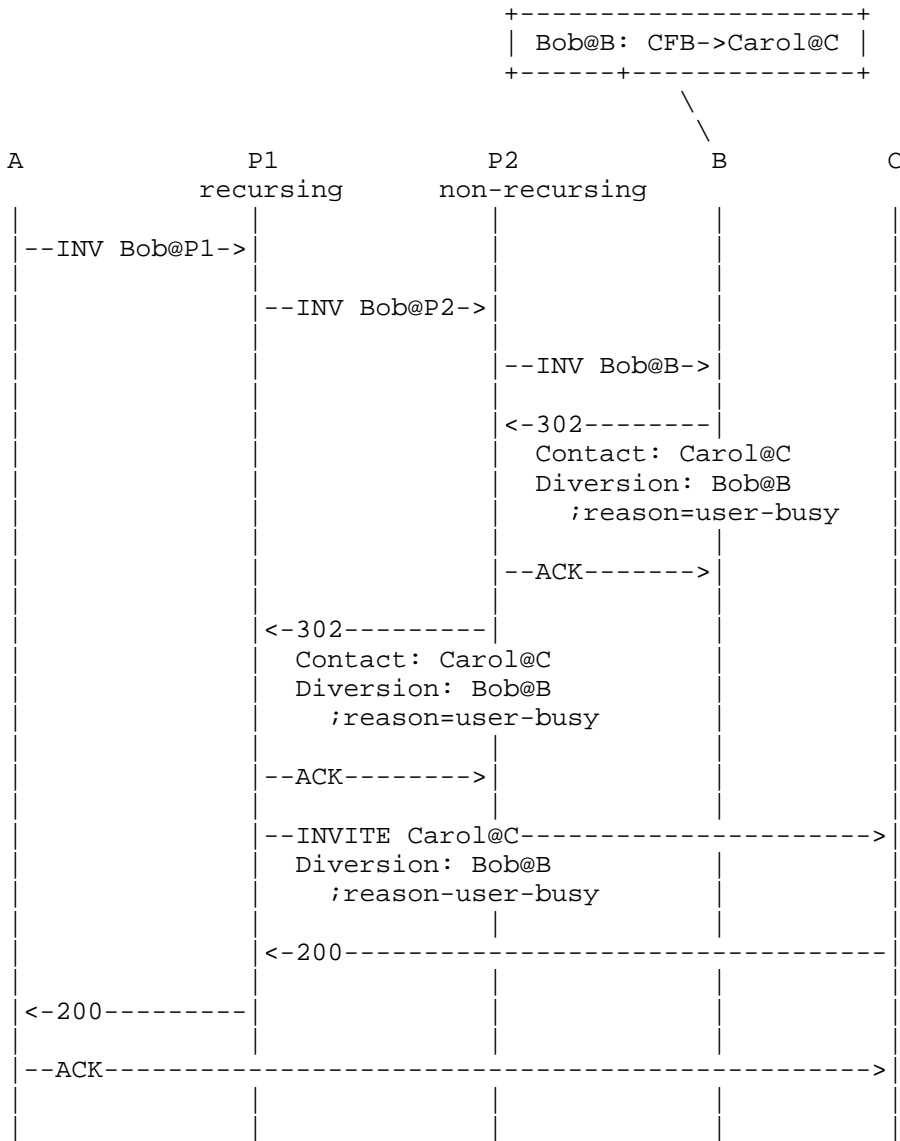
Bob@B: CFB->Carol@C

A P1 recursing P2 non-recursing B C

--INV Bob@P1->

--INV Bob@P2->

--INV Bob@B->

<-302--------
Contact: Carol@C
Diversion: Bob@B
;reason=user-busy

--ACK------->

<-302---------
Contact: Carol@C
Diversion: Bob@B
;reason=user-busy

--ACK-------->

--INVITE Carol@C--------------------->
Diversion: Bob@B
;reason-user-busy

<-200---------------------------------

<-200---------

--ACK------------------------------------------->